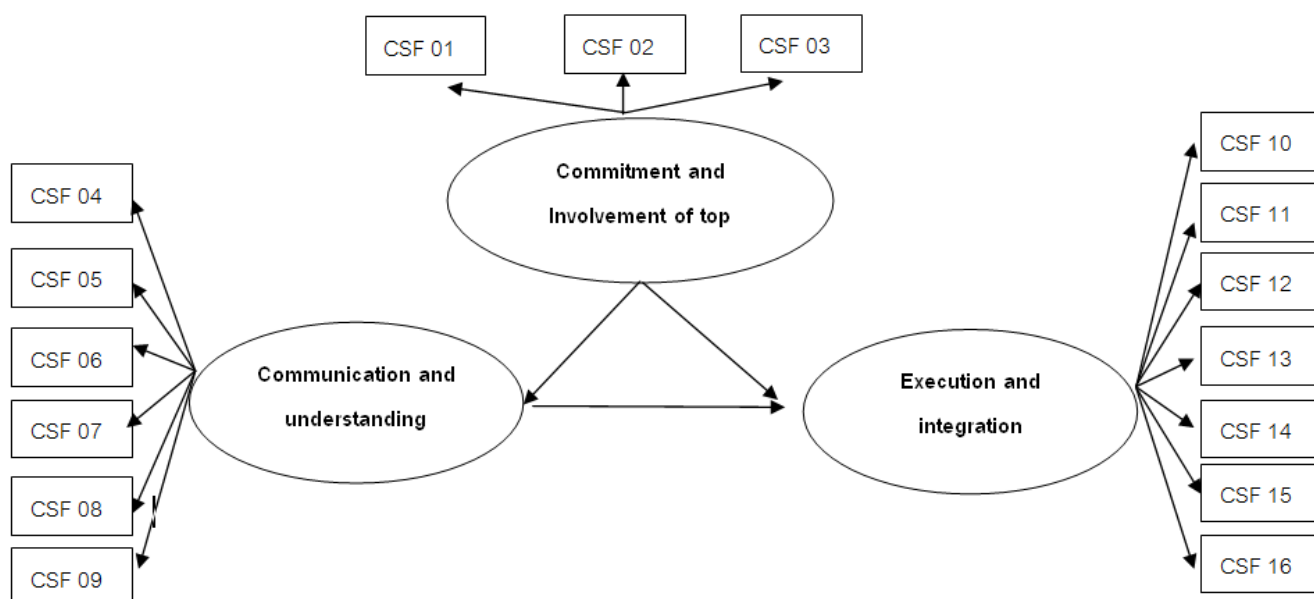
CSF 01

CSF 02

CSF 03

Commitment and Involvement of top

CSF 04

CSF 05

CSF 06

CSF 07

CSF 08

CSF 09

Communication and understanding

Execution and integration

CSF 10

CSF 11

CSF 12

CSF 13

CSF 14

CSF 15

CSF 16